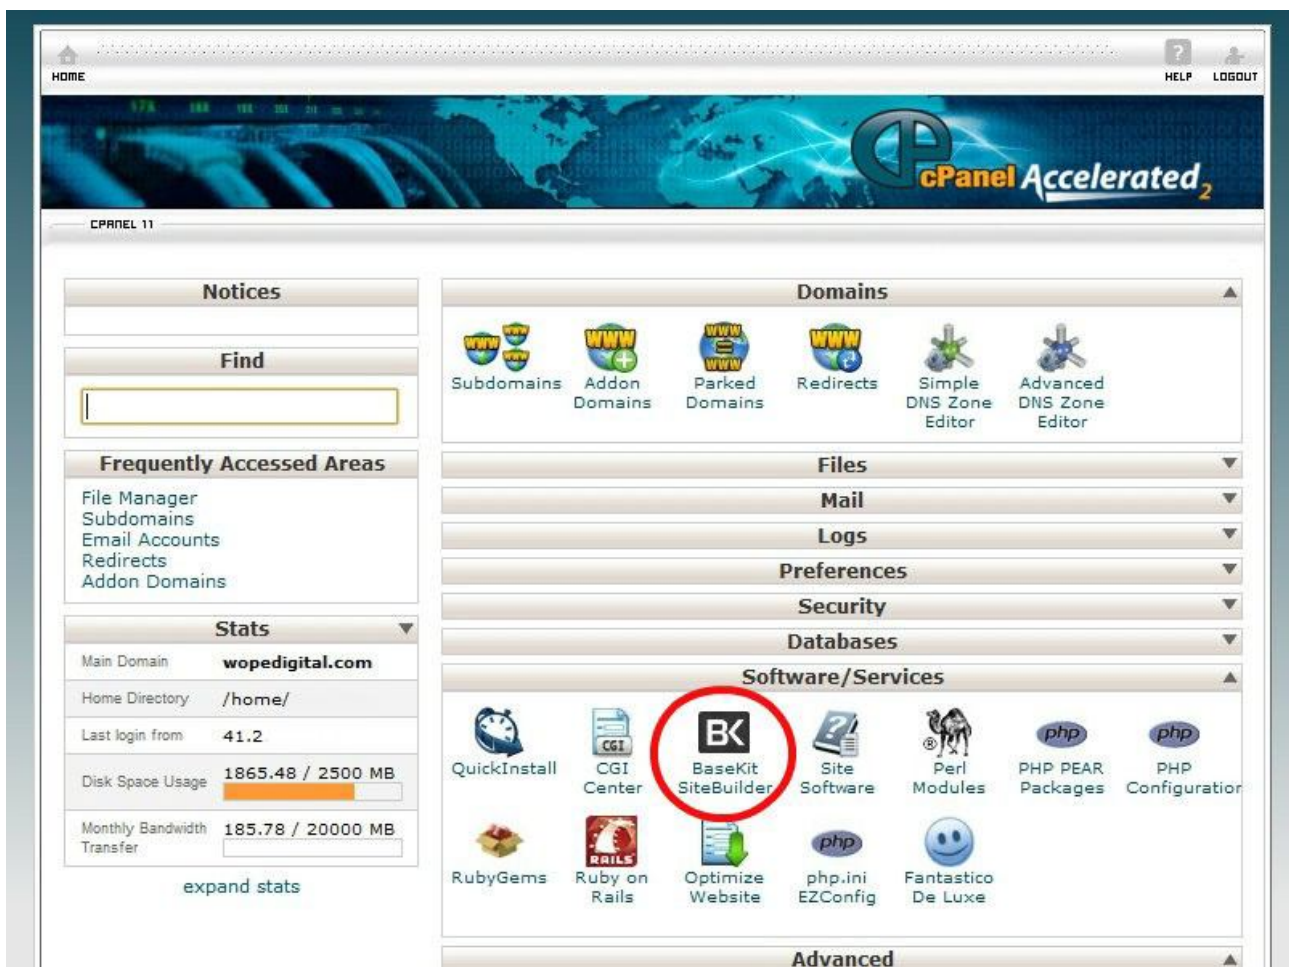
HOME

HELP LOGOUT

cPanel Accelerated 2

CPANEL 11

Notices

Find

Frequently Accessed Areas

File Manager
Subdomains
Email Accounts
Redirects
Addon Domains

Stats

| Main Domain | wopedigital.com |
|---|---|
| Home Directory | /home/ |
| Last login from | 41.2 |
| Disk Space Usage | 1865.48 / 2500 MB |
| Monthly Bandwidth Transfer | 185.78 / 20000 MB |

expand stats

Domains

Subdomains
Addon Domains
Parked Domains
Redirects
Simple DNS Zone Editor
Advanced DNS Zone Editor

Files

Mail

Logs

Preferences

Security

Databases

Software/Services

QuickInstall
CGI Center
BaseKit SiteBuilder
Site Software
Perl Modules
PHP PEAR Packages
PHP Configuratior
RubyGems
Ruby on Rails
Optimize Website
php.ini EZConfig
Fantastico De Luxe

Advanced